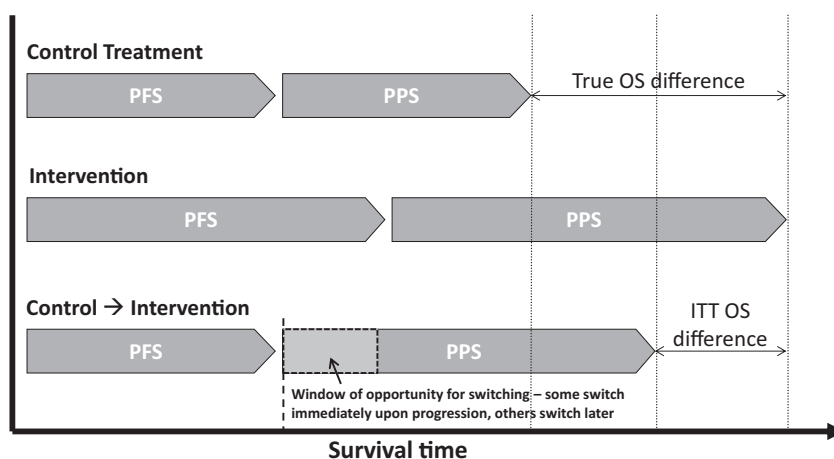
Control Treatment

PFS

PPS

True OS difference

Intervention

PFS

PPS

Control → Intervention

PFS

PPS

ITT OS difference

Window of opportunity for switching – some switch immediately upon progression, others switch later

Survival time